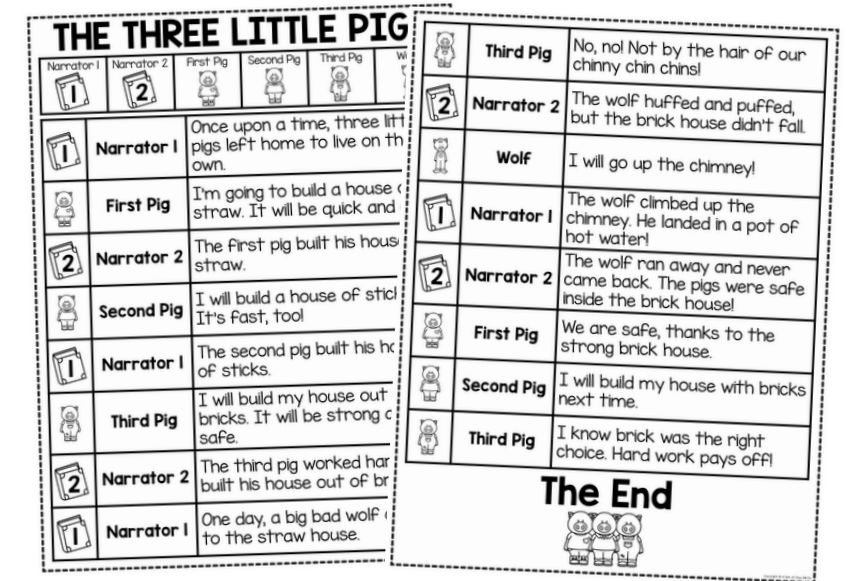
THE THREE LITTLE PIG

| Narrator 1 | Narrator 2 | First Pig | Second Pig | Third Pig | W |
|---|---|---|---|---|---|
| 1 | 2 | | | | |

| | | |
|---|---|---|
| 1 | Narrator 1 | Once upon a time, three litt pigs left home to live on th own. |
| | First Pig | I'm going to build a house o straw. It will be quick and |
| 2 | Narrator 2 | The first pig built his hous straw. |
| | Second Pig | I will build a house of stick It's fast, too! |
| 1 | Narrator 1 | The second pig built his ho of sticks. |
| | Third Pig | I will build my house out bricks. It will be strong a safe. |
| 2 | Narrator 2 | The third pig worked har built his house out of br |
| 1 | Narrator 1 | One day, a big bad wolf c to the straw house. |

| | | |
|---|---|---|
| | Third Pig | No, no! Not by the hair of our chinny chin chins! |
| 2 | Narrator 2 | The wolf huffed and puffed, but the brick house didn't fall. |
| | Wolf | I will go up the chimney! |
| 1 | Narrator 1 | The wolf climbed up the chimney. He landed in a pot of hot water! |
| 2 | Narrator 2 | The wolf ran away and never came back. The pigs were safe inside the brick house! |
| | First Pig | We are safe, thanks to the strong brick house. |
| | Second Pig | I will build my house with bricks next time. |
| | Third Pig | I know brick was the right choice. Hard work pays off! |

The End